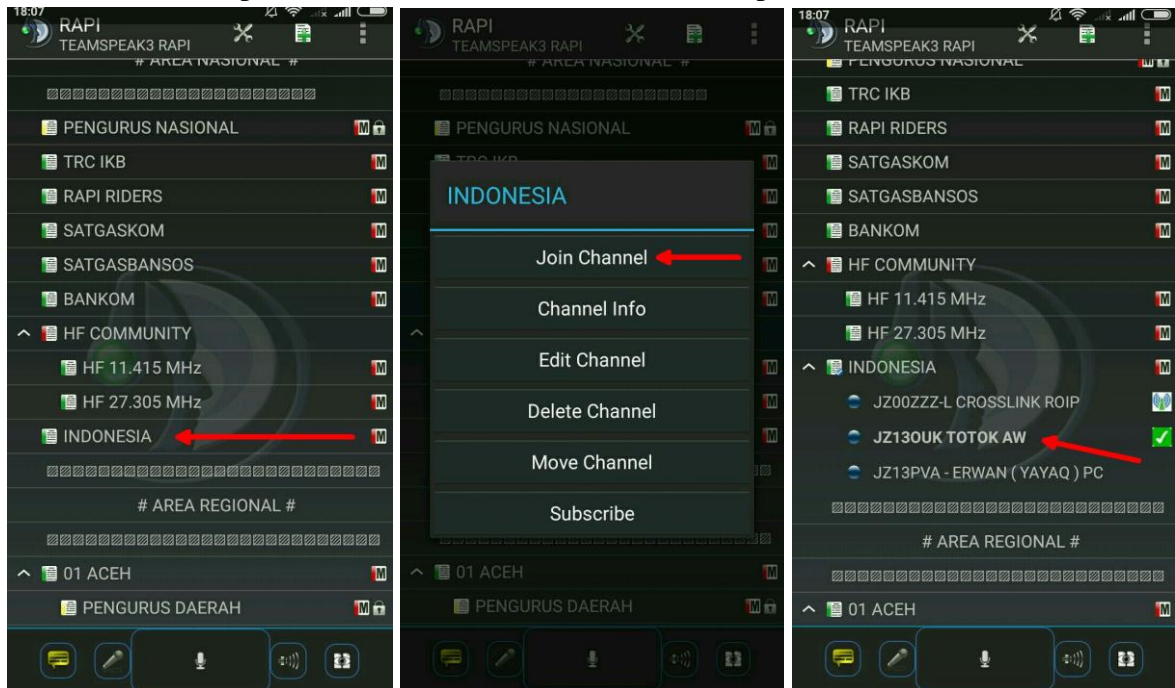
18:07

RAPI
TEAMSPEAK3 RAPI

# AREA NASIONAL #

PENGURUS NASIONAL

TRC IKB

RAPI RIDERS

SATGASKOM

SATGASBANSOS

BANKOM

HF COMMUNITY

HF 11.415 MHz

HF 27.305 MHz

INDONESIA

# AREA REGIONAL #

01 ACEH

PENGURUS DAERAH

RAPI
TEAMSPEAK3 RAPI

# AREA NASIONAL #

PENGURUS NASIONAL

INDONESIA

Join Channel

Channel Info

Edit Channel

Delete Channel

Move Channel

Subscribe

01 ACEH

PENGURUS DAERAH

18:07

RAPI
TEAMSPEAK3 RAPI

PENGURUS NASIONAL

TRC IKB

RAPI RIDERS

SATGASKOM

SATGASBANSOS

BANKOM

HF COMMUNITY

HF 11.415 MHz

HF 27.305 MHz

INDONESIA

JZ00ZZZ-L CROSSLINK ROIP

JZ13OUK TOTOK AW

JZ13PVA - ERWAN ( YAYAQ ) PC

# AREA REGIONAL #

01 ACEH